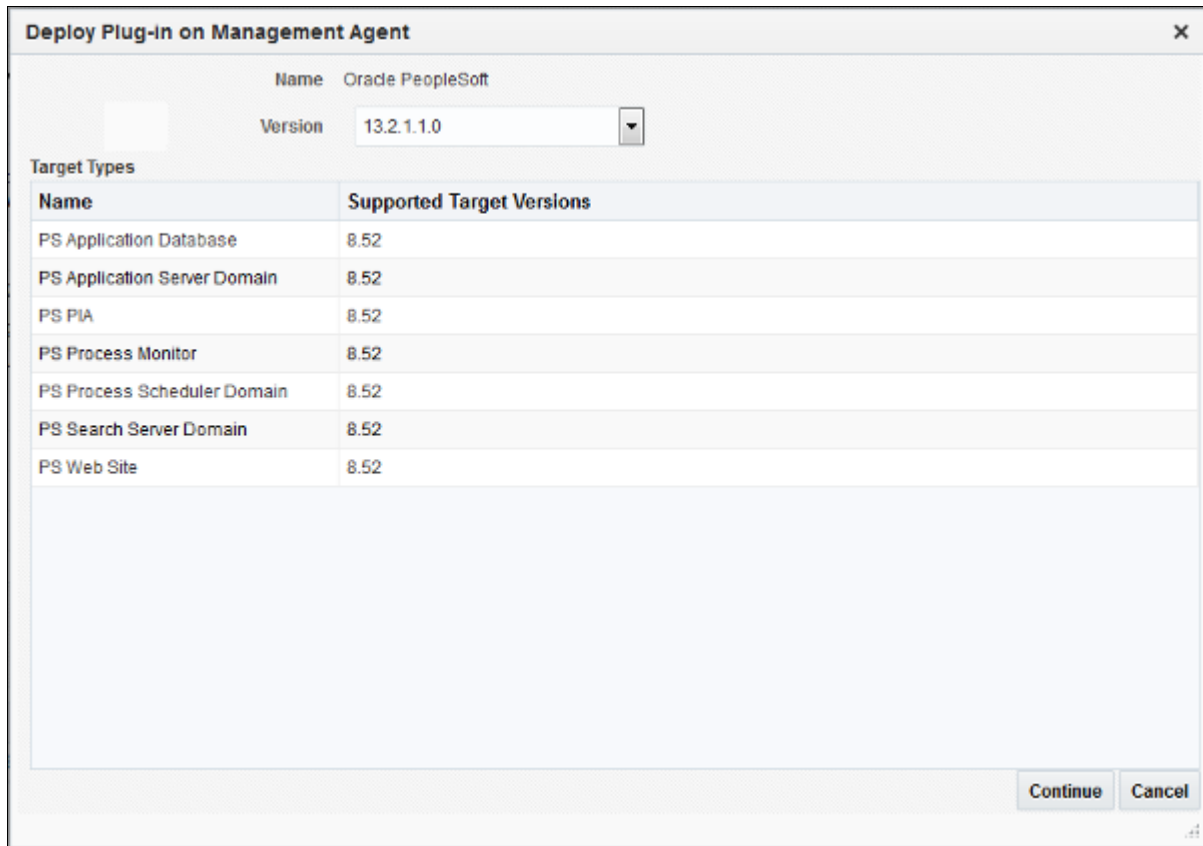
Deploy Plug-in on Management Agent

×

Name Oracle PeopleSoft

Version 13.2.1.1.0

Target Types

| Name | Supported Target Versions |
|---|---|
| PS Application Database | 8.52 |
| PS Application Server Domain | 8.52 |
| PS PIA | 8.52 |
| PS Process Monitor | 8.52 |
| PS Process Scheduler Domain | 8.52 |
| PS Search Server Domain | 8.52 |
| PS Web Site | 8.52 |

Continue Cancel